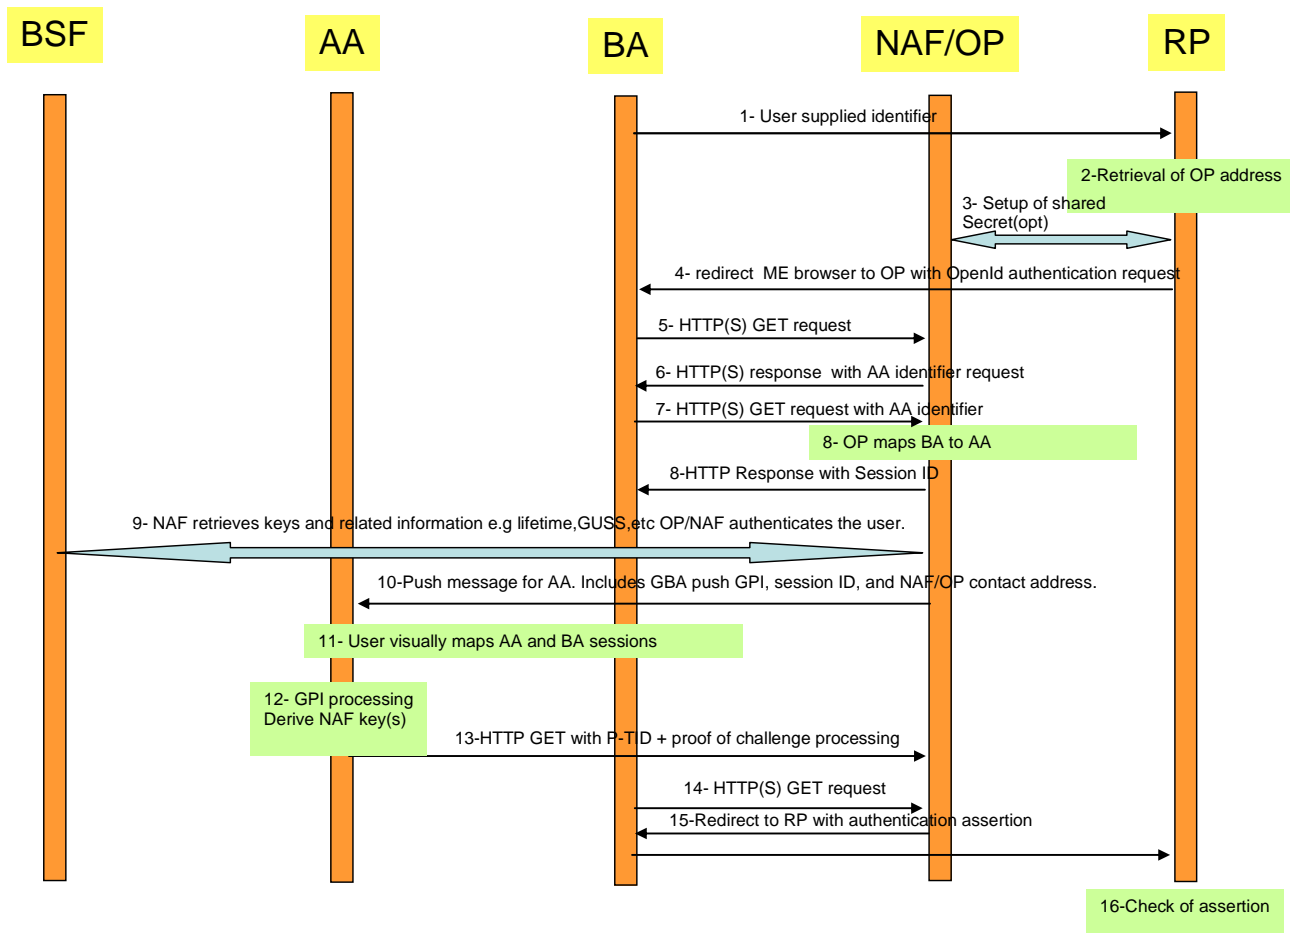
BSF

AA

BA

NAF/OP

RP

1- User supplied identifier

2-Retrieval of OP address

3- Setup of shared Secret(opt)

4- redirect ME browser to OP with OpenId authentication request

5- HTTP(S) GET request

6- HTTP(S) response with AA identifier request

7- HTTP(S) GET request with AA identifier

8- OP maps BA to AA

8-HTTP Response with Session ID

9- NAF retrieves keys and related information e.g lifetime,GUSS,etc OP/NAF authenticates the user.

10-Push message for AA. Includes GBA push GPI, session ID, and NAF/OP contact address.

11- User visually maps AA and BA sessions

12- GPI processing
Derive NAF key(s)

13-HTTP GET with P-TID + proof of challenge processing

14- HTTP(S) GET request

15-Redirect to RP with authentication assertion

16-Check of assertion